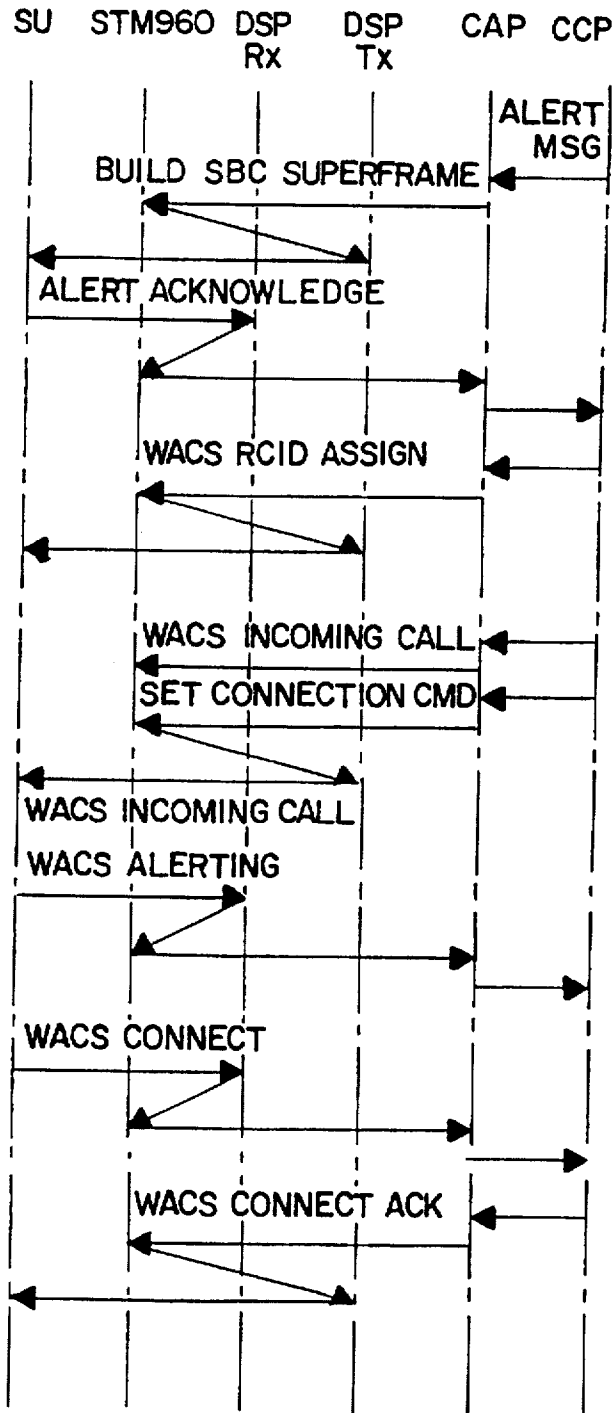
SU STM960 DSP Rx DSP Tx CAP CCP

ALERT MSG

BUILD SBC SUPERFRAME

ALERT ACKNOWLEDGE

WACS RCID ASSIGN

WACS INCOMING CALL

SET CONNECTION CMD

WACS INCOMING CALL

WACS ALERTING

WACS CONNECT

WACS CONNECT ACK